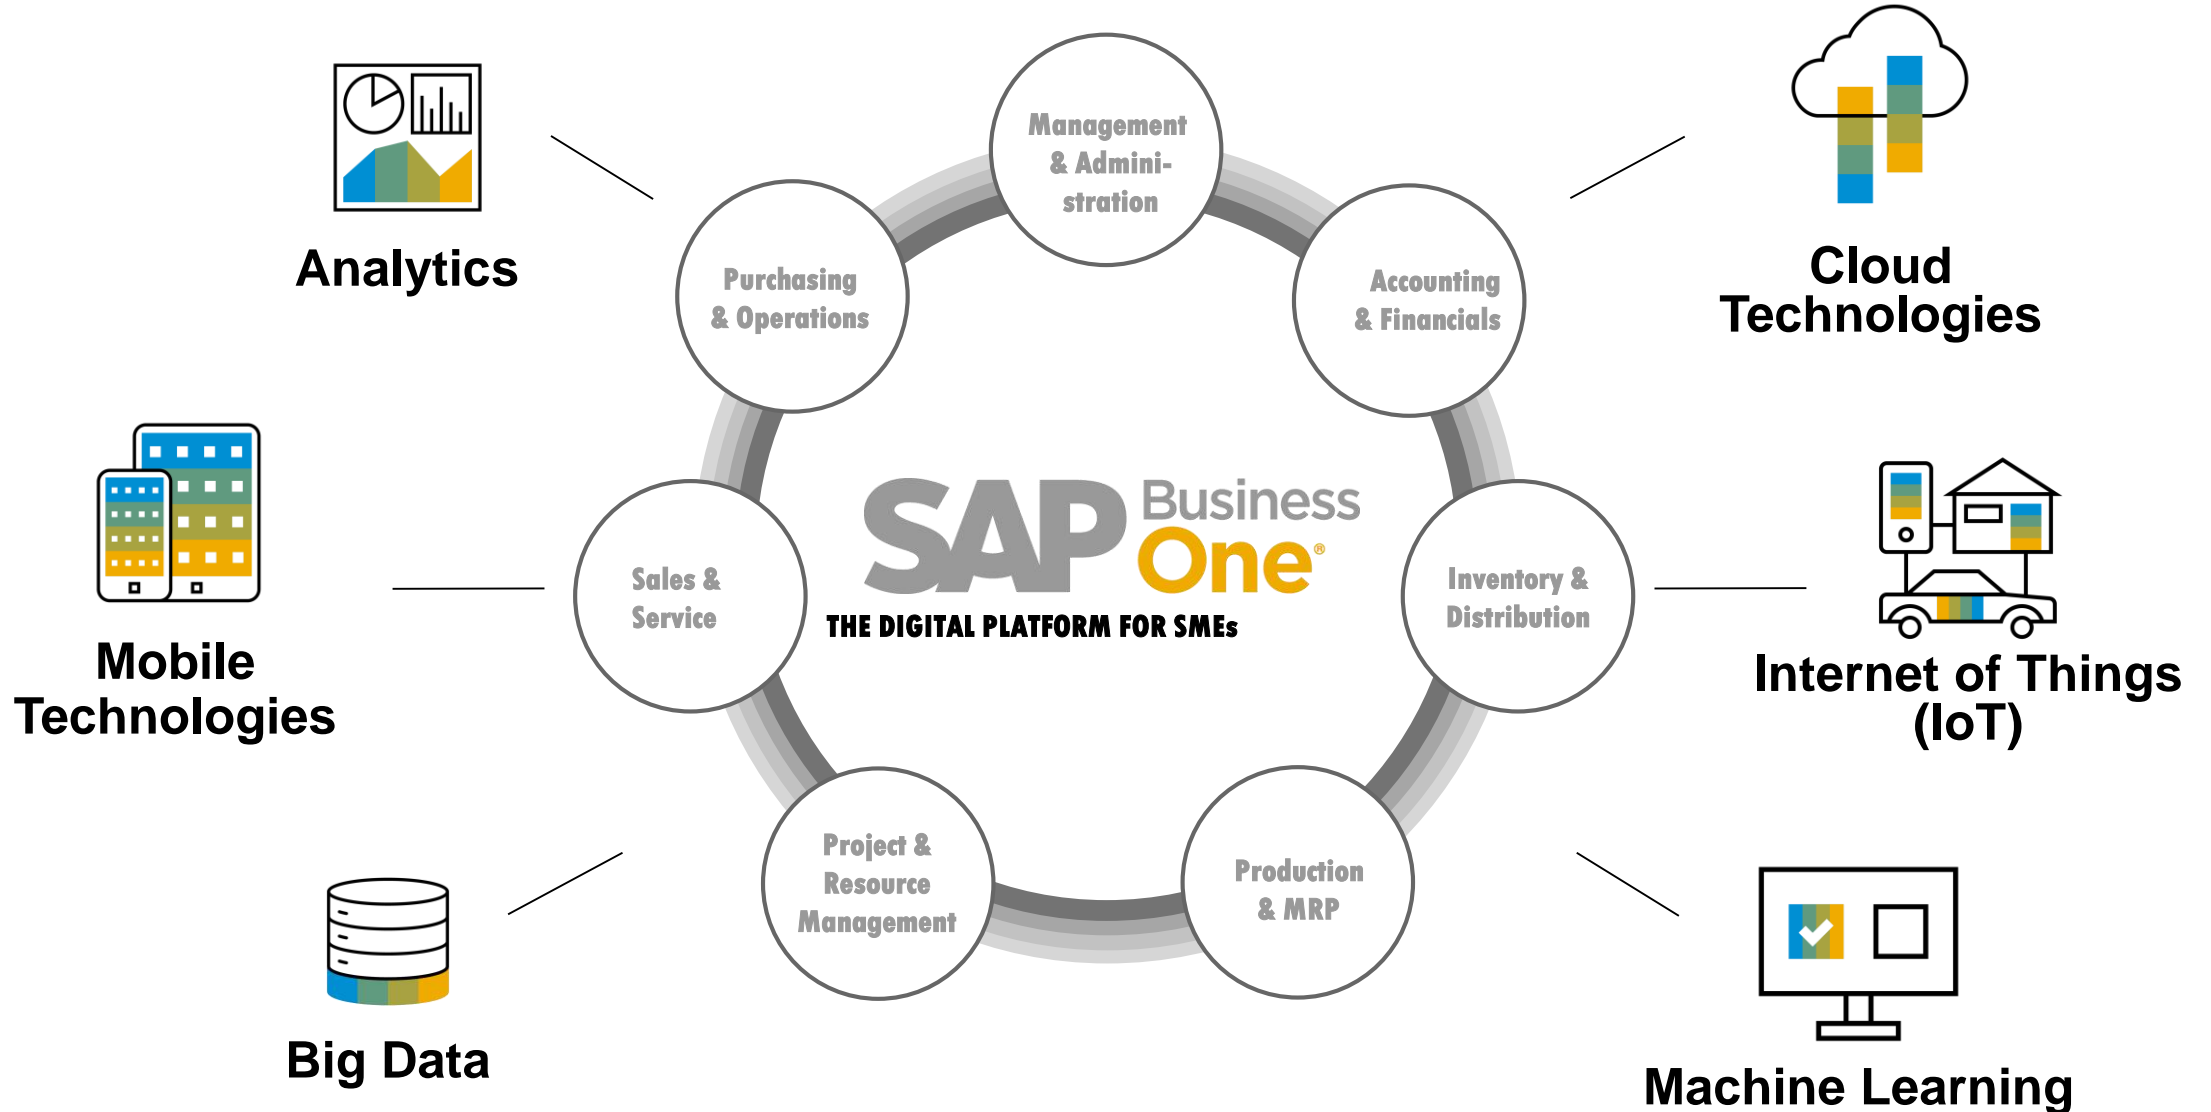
Analytics

Management & Administration

Cloud Technologies

Purchasing & Operations

Accounting & Financials

Mobile Technologies

Sales & Service

SAP Business One®

THE DIGITAL PLATFORM FOR SMEs

Inventory & Distribution

Internet of Things (IoT)

Project & Resource Management

Production & MRP

Big Data

Machine Learning